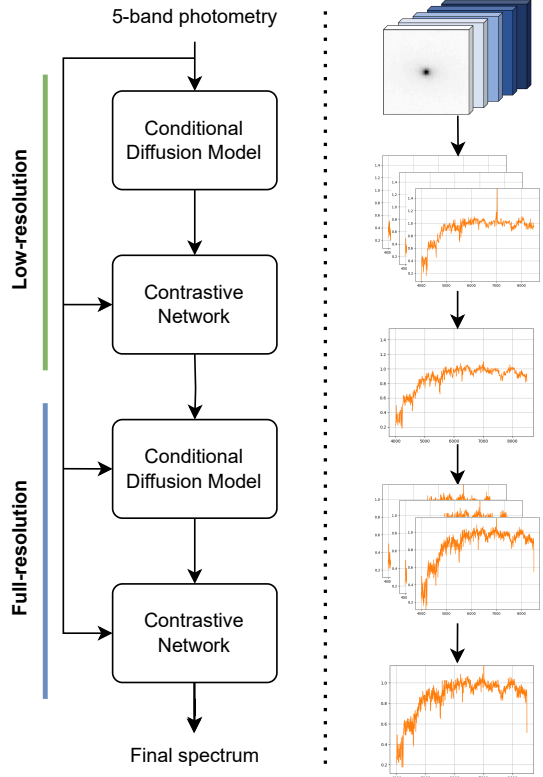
5-band photometry

Low-resolution

Conditional Diffusion Model

Contrastive Network

Full-resolution

Conditional Diffusion Model

Contrastive Network

Final spectrum

1.4
1.2
1.0
0.8
0.6
0.4
0.2
4000 5000 6000 7000 8000

1.4
1.2
1.0
0.8
0.6
0.4
0.2
4000 5000 6000 7000 8000

1.0
0.8
0.6
0.4
0.2
4000 5000 6000 7000 8000

1.0
0.8
0.6
0.4
0.2